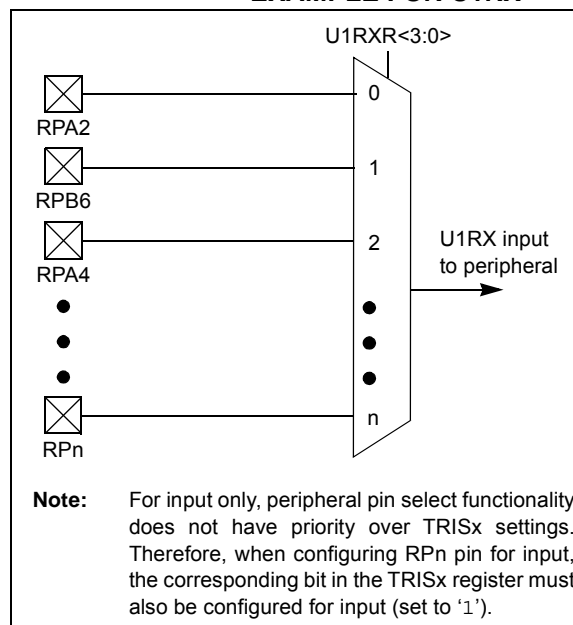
U1RXR<3:0>

RPA2

RPB6

RPA4

RPn

0

1

2

n

U1RX input to peripheral

Note: For input only, peripheral pin select functionality does not have priority over TRISx settings. Therefore, when configuring RPn pin for input, the corresponding bit in the TRISx register must also be configured for input (set to '1').